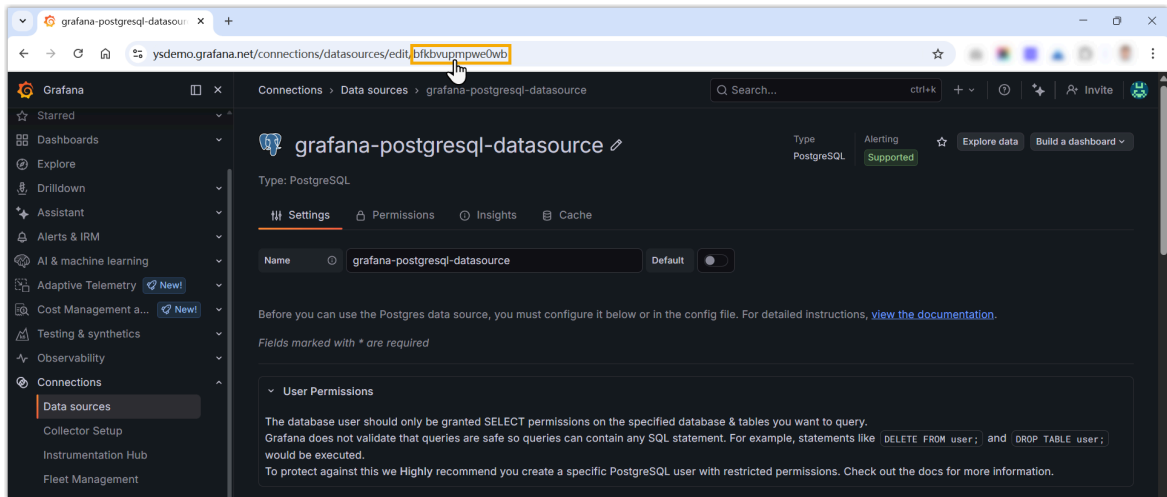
grafana-postgresql-datasour ×
+

ysdemo.grafana.net/connections/datasources/edit/bfkbvupmpwe0wb

Grafana

Starred
Dashboards
Explore
Drilldown
Assistant
Alerts & IRM
AI & machine learning
Adaptive Telemetry New!
Cost Management a... New!
Testing & synthetics
Observability
Connections
Data sources
Collector Setup
Instrumentation Hub
Fleet Management

Connections › Data sources › grafana-postgresql-datasource

Search... ctrl+k

+

Invite

grafana-postgresql-datasource

Type: PostgreSQL

Type
PostgreSQL

Alerting
Supported

Explore data
Build a dashboard

Settings
Permissions
Insights
Cache

Name
grafana-postgresql-datasource
Default

Before you can use the Postgres data source, you must configure it below or in the config file. For detailed instructions, view the documentation.

Fields marked with * are required

User Permissions

The database user should only be granted SELECT permissions on the specified database & tables you want to query.
Grafana does not validate that queries are safe so queries can contain any SQL statement. For example, statements like DELETE FROM user; and DROP TABLE user; would be executed.
To protect against this we Highly recommend you create a specific PostgreSQL user with restricted permissions. Check out the docs for more information.